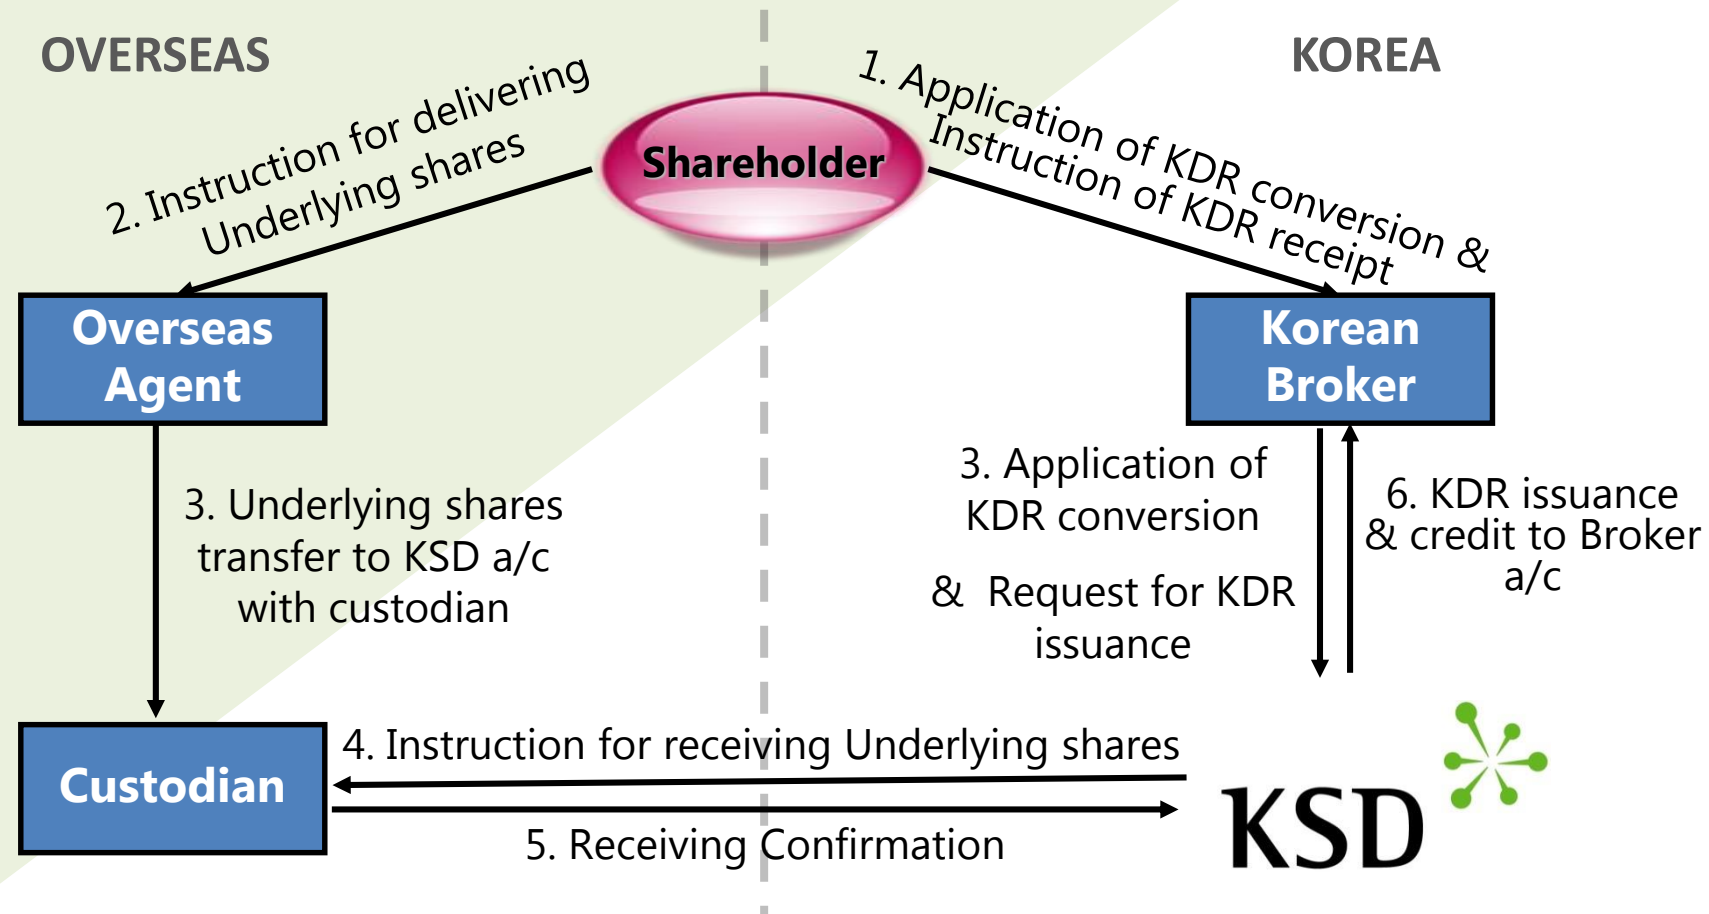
OVERSEAS

KOREA

Shareholder

2. Instruction for delivering Underlying shares

1. Application of KDR conversion & Instruction of KDR receipt

Overseas Agent

Korean Broker

3. Underlying shares transfer to KSD a/c with custodian

3. Application of KDR conversion

& Request for KDR issuance

6. KDR issuance & credit to Broker a/c

Custodian

4. Instruction for receiving Underlying shares

5. Receiving Confirmation

KSD